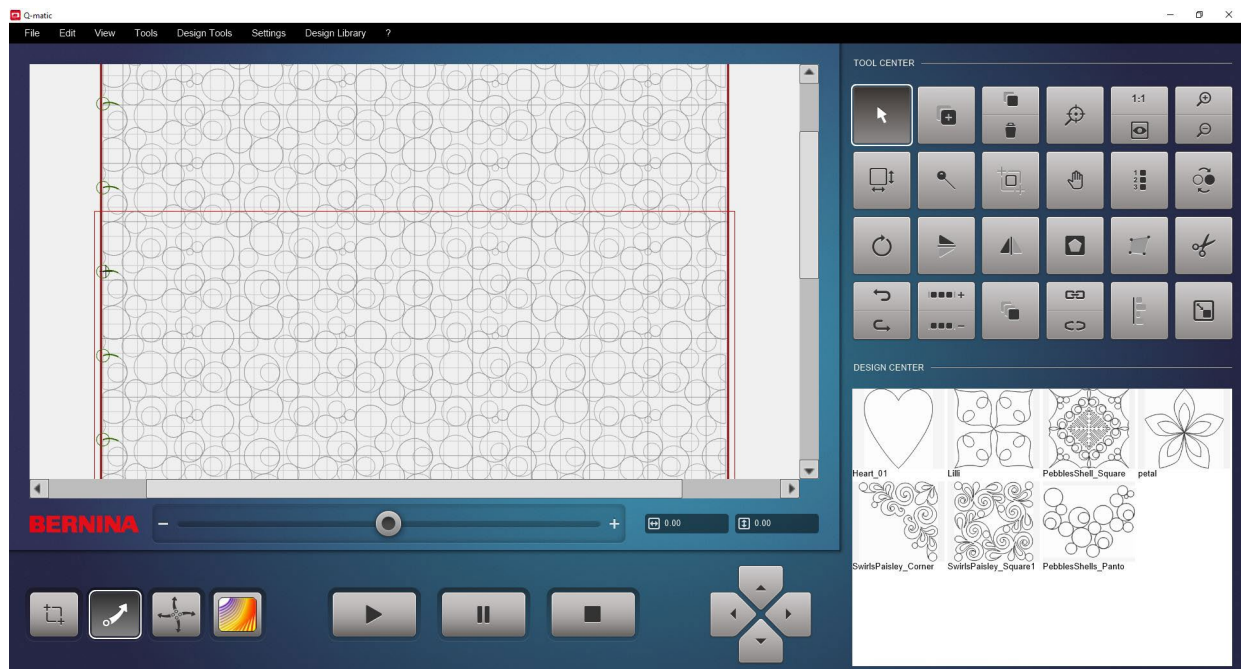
Q-matic

File Edit View Tools Design Tools Settings Design Library ?

TOOL CENTER

1:1

DESIGN CENTER

Heart_01 Lilli PebblesShell_Square petal

SwirlsPaisley_Corner SwirlsPaisley_Square1 PebblesShells_Panto

BERNINA

0.00

0.00